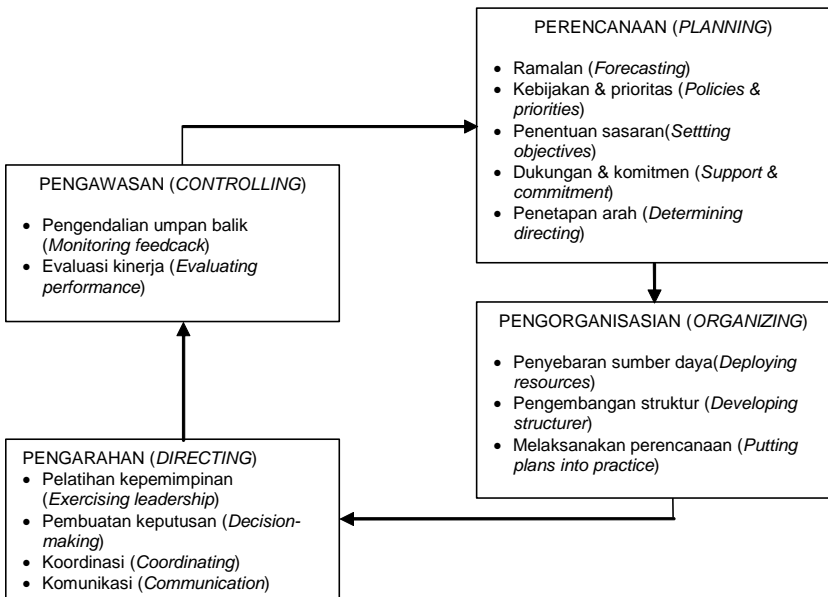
PERENCANAAN (PLANNING)

- Ramalan (Forecasting)
- Kebijakan & prioritas (Policies & priorities)
- Penentuan sasaran(Settting objectives)
- Dukungan & komitmen (Support & commitment)
- Penetapan arah (Determining directing)

PENGAWASAN (CONTROLLING)

- Pengendalian umpan balik (Monitoring feedcack)
- Evaluasi kinerja (Evaluating performance)

PENGORGANISASIAN (ORGANIZING)

- Penyebaran sumber daya(Deploying resources)
- Pengembangan struktur (Developing structurer)
- Melaksanakan perencanaan (Putting plans into practice)

PENGARAHAN (DIRECTING)
- Pelatihan kepemimpinan (Exercising leadership)
- Pembuatan keputusan (Decision-making)
- Koordinasi (Coordinating)
- Komunikasi (Communication)